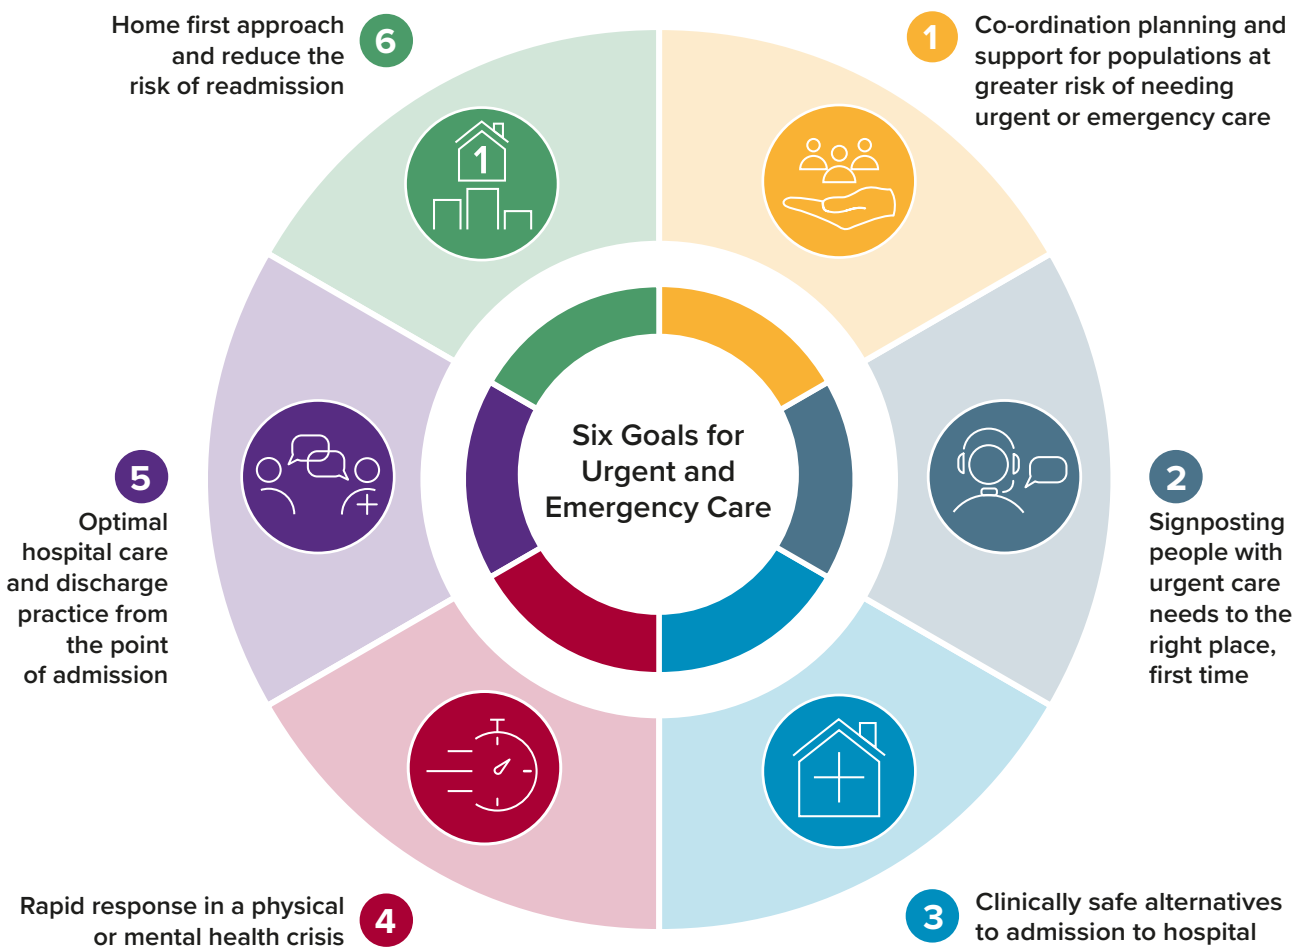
Six Goals for Urgent and Emergency Care

1 Co-ordination planning and support for populations at greater risk of needing urgent or emergency care

2 Signposting people with urgent care needs to the right place, first time

3 Clinically safe alternatives to admission to hospital

4 Rapid response in a physical or mental health crisis

5 Optimal hospital care and discharge practice from the point of admission

6 Home first approach and reduce the risk of readmission

1